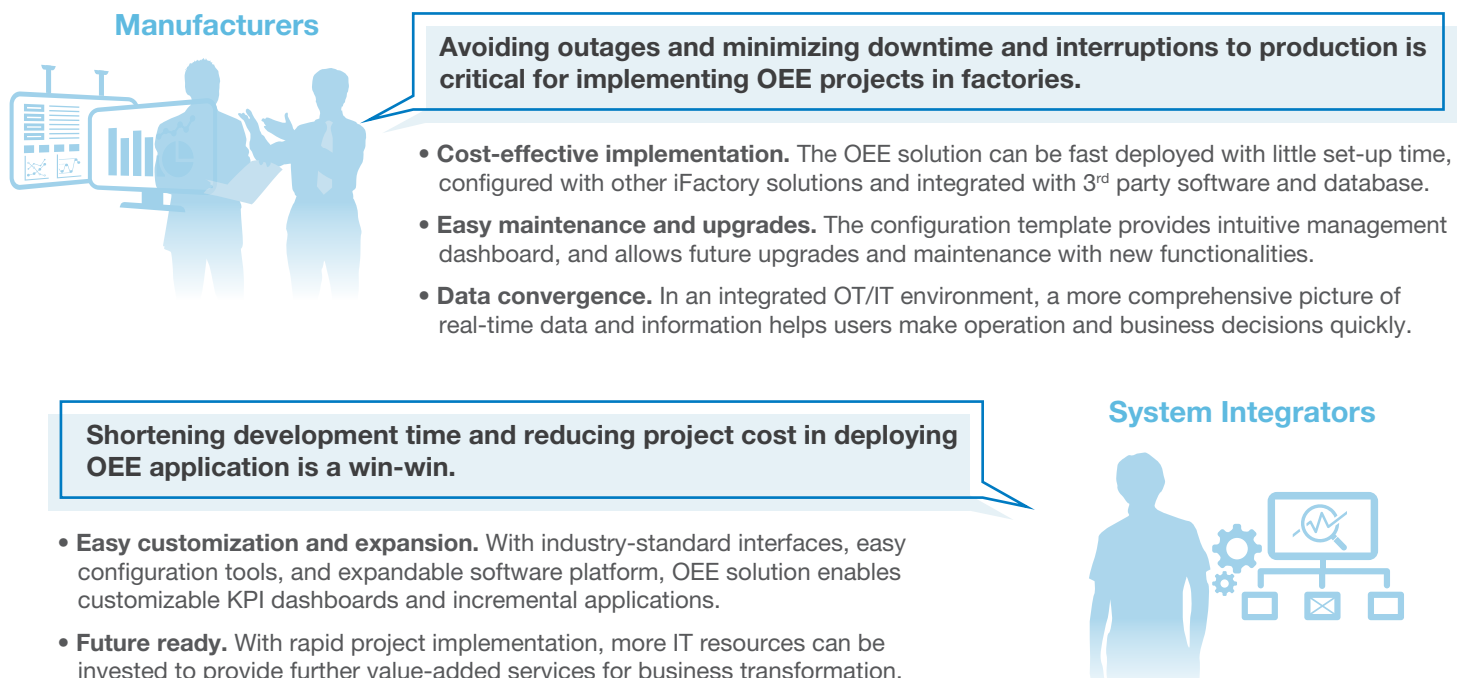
Manufacturers

Avoiding outages and minimizing downtime and interruptions to production is critical for implementing OEE projects in factories.

• Cost-effective implementation. The OEE solution can be fast deployed with little set-up time, configured with other iFactory solutions and integrated with 3$^{rd}$ party software and database.

• Easy maintenance and upgrades. The configuration template provides intuitive management dashboard, and allows future upgrades and maintenance with new functionalities.

• Data convergence. In an integrated OT/IT environment, a more comprehensive picture of real-time data and information helps users make operation and business decisions quickly.

Shortening development time and reducing project cost in deploying OEE application is a win-win.

System Integrators

• Easy customization and expansion. With industry-standard interfaces, easy configuration tools, and expandable software platform, OEE solution enables customizable KPI dashboards and incremental applications.

• Future ready. With rapid project implementation, more IT resources can be invested to provide further value-added services for business transformation.